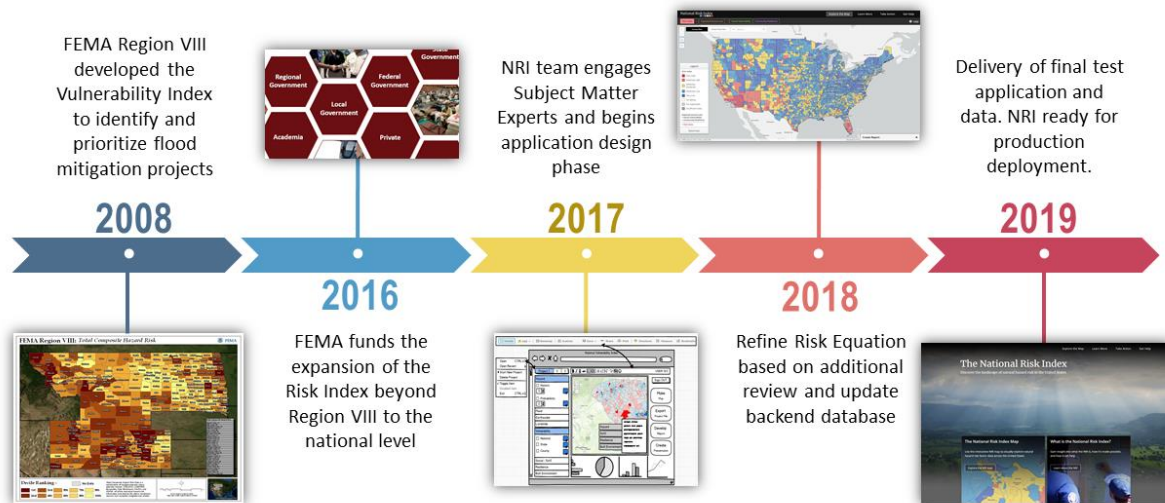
FEMA Region VIII developed the Vulnerability Index to identify and prioritize flood mitigation projects

2008

Regional Government

Local Government

Federal Government

Government

Academia

Private

2016

FEMA funds the expansion of the Risk Index beyond Region VIII to the national level

NRI team engages Subject Matter Experts and begins application design phase

2017

2018

Refine Risk Equation based on additional review and update backend database

Delivery of final test application and data. NRI ready for production deployment.

2019

FEMA Region VIII: Total Composite Hazard Risk

Decile Ranking

The National Risk Index

The National Risk Index Map

What is the National Risk Index